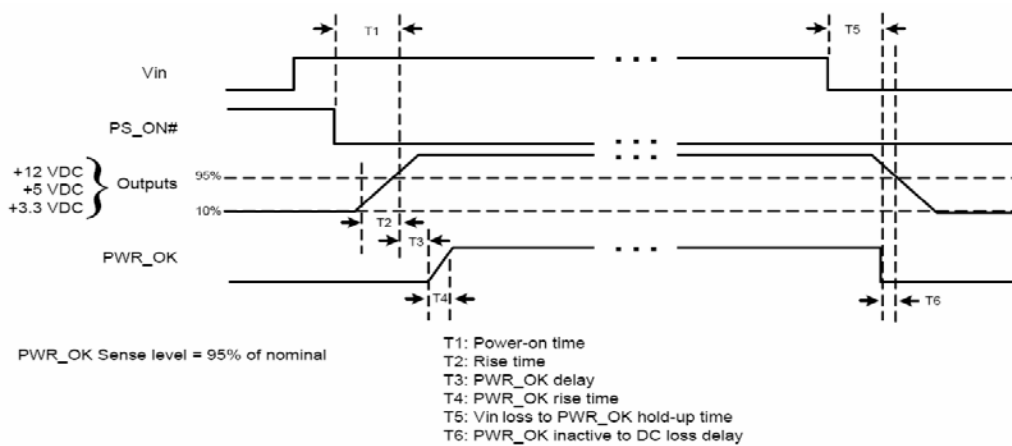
T1

T5

Vin

PS_ON#

+12 VDC
+5 VDC
+3.3 VDC
Outputs

95%

10%

T2

T3

PWR_OK

T4

T6

PWR_OK Sense level = 95% of nominal

T1: Power-on time
T2: Rise time
T3: PWR_OK delay
T4: PWR_OK rise time
T5: Vin loss to PWR_OK hold-up time
T6: PWR_OK inactive to DC loss delay